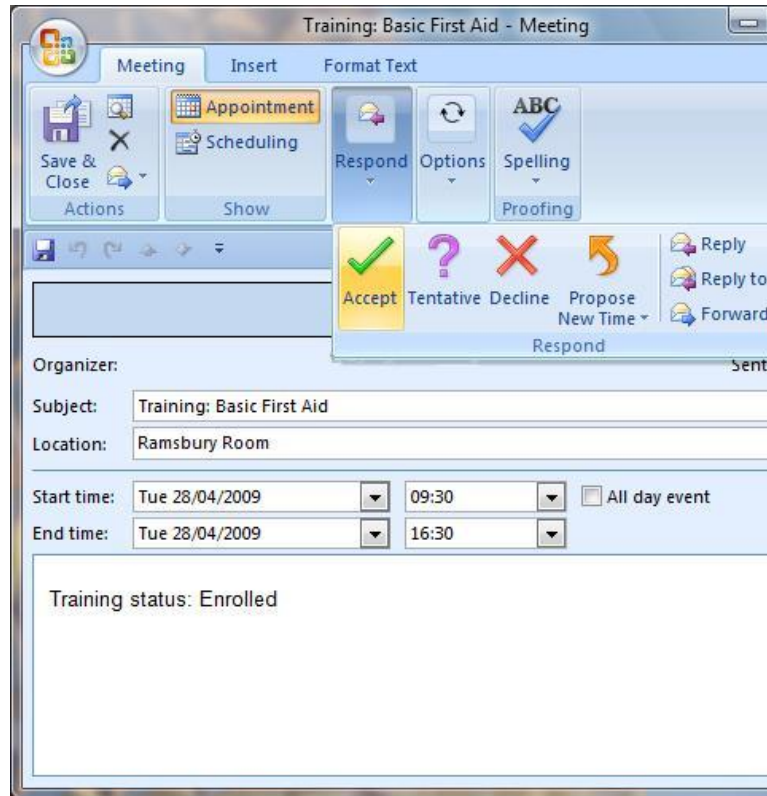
Training: Basic First Aid - Meeting

Meeting Insert Format Text

Save & Close
Actions

Appointment
Scheduling
Show

Respond

Options

ABC
Spelling
Proofing

Accept Tentative Decline Propose New Time
Respond

Reply
Reply to
Forward

Organizer:

Sent

Subject: Training: Basic First Aid

Location: Ramsbury Room

Start time: Tue 28/04/2009 09:30 All day event

End time: Tue 28/04/2009 16:30

Training status: Enrolled